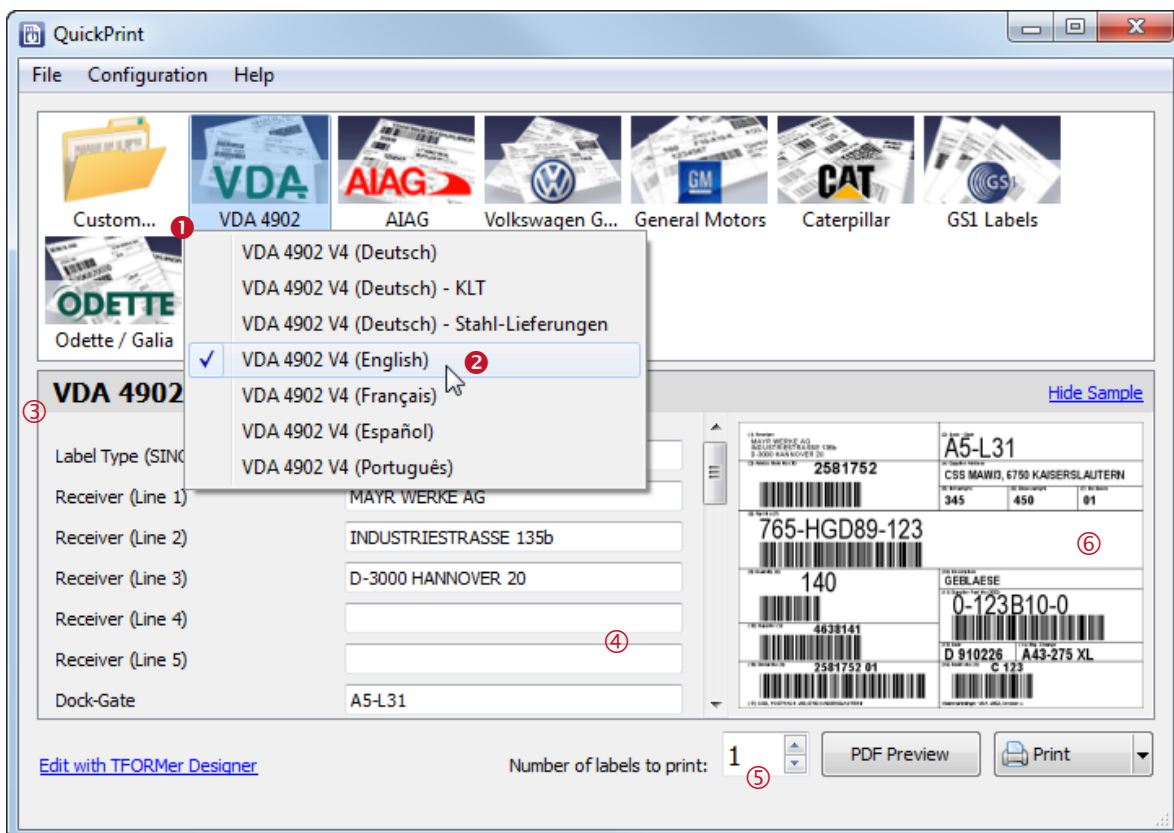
QuickPrint

File Configuration Help

Custom... VDA 4902 AIAG Volkswagen G... General Motors Caterpillar GS1 Labels

Odette / Galia

❶

VDA 4902 V4 (Deutsch)
VDA 4902 V4 (Deutsch) - KLT
VDA 4902 V4 (Deutsch) - Stahl-Lieferungen
✓ VDA 4902 V4 (English) ❷
VDA 4902 V4 (Français)
VDA 4902 V4 (Español)
VDA 4902 V4 (Português)

VDA 4902

③

Hide Sample

| | |
|---|---|
| Label Type (SING | |
| Receiver (Line 1) | MAYR WERKE AG |
| Receiver (Line 2) | INDUSTRIESTRASSE 135b |
| Receiver (Line 3) | D-3000 HANNOVER 20 |
| Receiver (Line 4) | |
| Receiver (Line 5) | |
| Dock-Gate | A5-L31 |

④

MAYR WERKE AG INDUSTRIESTRASSE 135b D-3000 HANNOVER 20
A5-L31
2581752
CSS MAWI3, 6750 KAISERSLAUTERN
345 450 01
765-HGD89-123
⑥
140
GEBLAESE
0-123B10-0
4638141
D 910226 A43-275 XL
2581752 01
C 123

Edit with TFORMer Designer

Number of labels to print: 1 ⑤

PDF Preview

Print